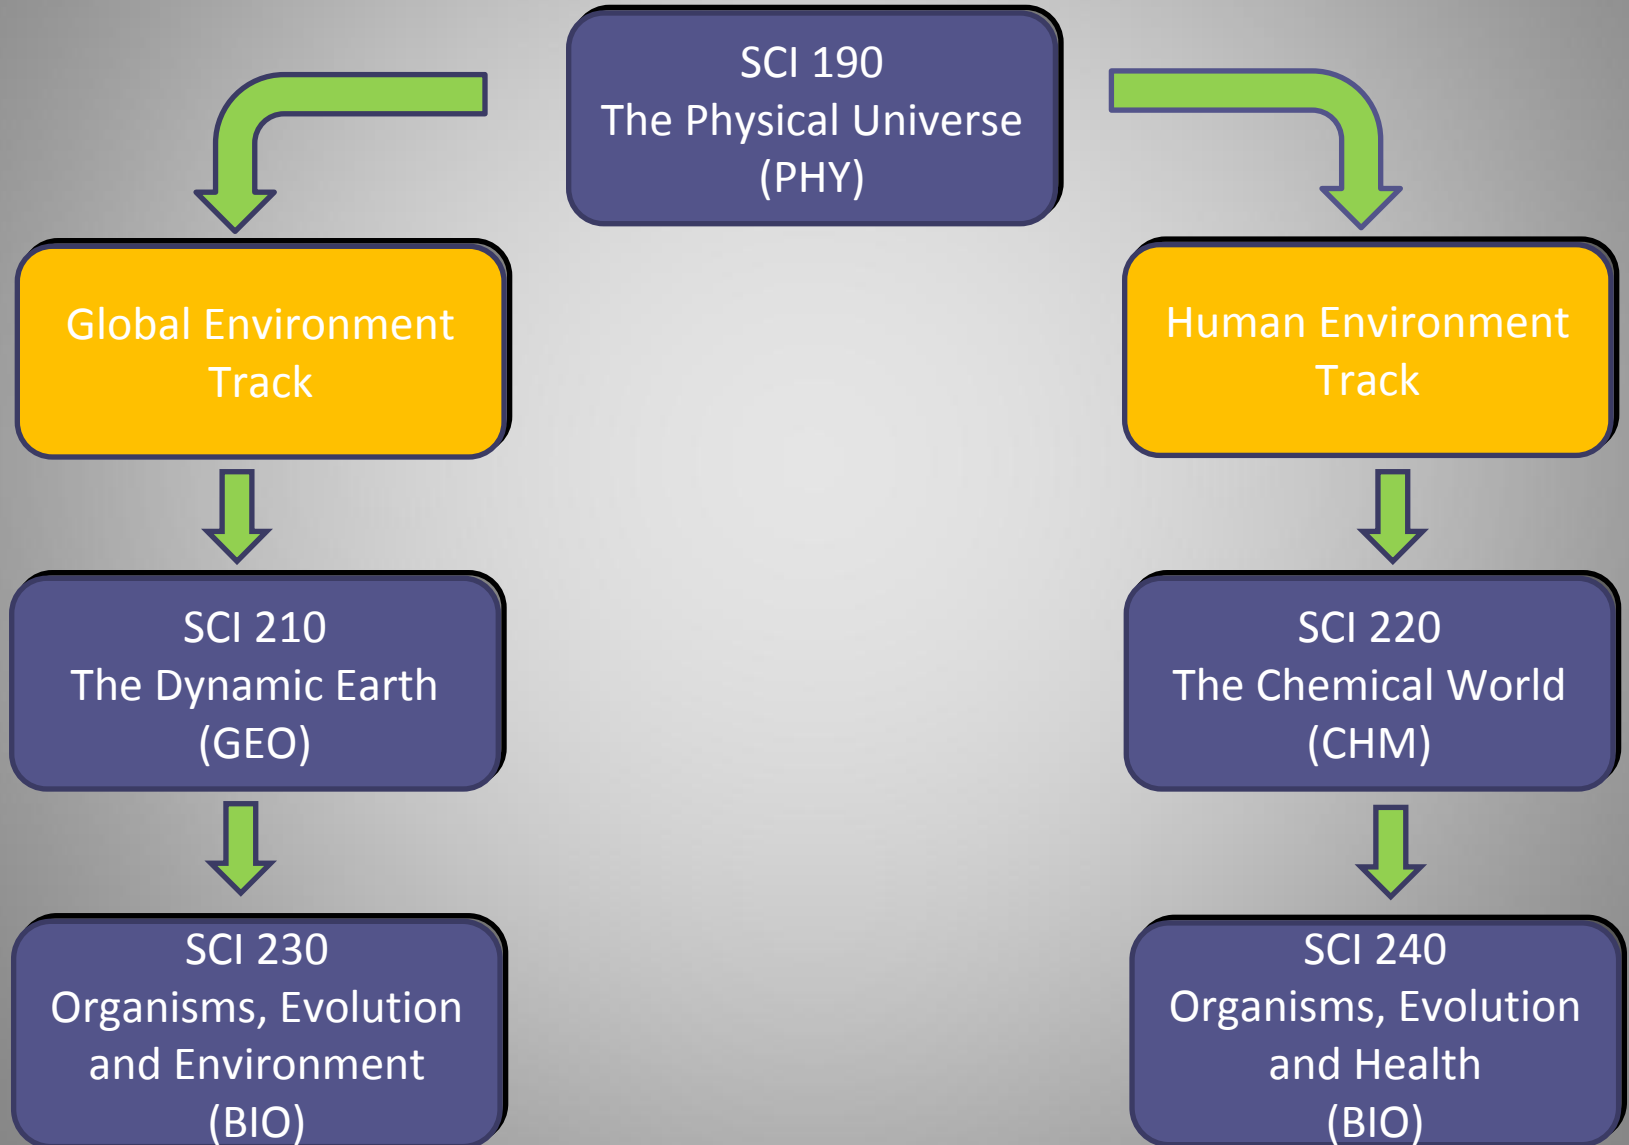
SCI 190
The Physical Universe
(PHY)

Global Environment Track

Human Environment Track

SCI 210
The Dynamic Earth
(GEO)

SCI 220
The Chemical World
(CHM)

SCI 230
Organisms, Evolution and Environment
(BIO)

SCI 240
Organisms, Evolution and Health
(BIO)